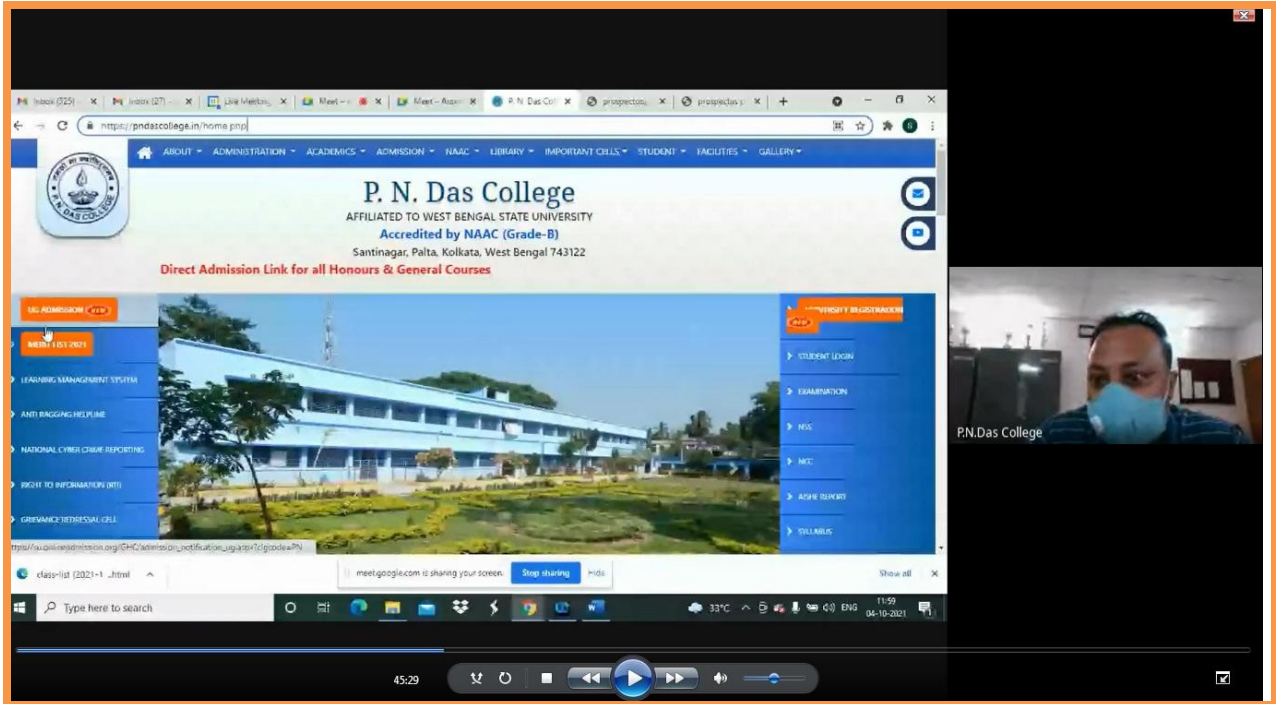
Inbox (525) ×
Inbox (27) ×
Live Meeting ×
Meet ×
Meet – ×
P. N. Das Col ×
prospectus ×
prospectus ×

https://pndascollege.in/home.php

ABOUT ▾ ADMINISTRATION ▾ ACADEMICS ▾ ADMISSION ▾ NAAC ▾ LIBRARY ▾ IMPORTANT CELLS ▾ STUDENT ▾ FACULTIES ▾ GALLERY ▾

P. N. DAS COLLEGE

P. N. Das College
AFFILIATED TO WEST BENGAL STATE UNIVERSITY
Accredited by NAAC (Grade-B)
Santinagar, Palta, Kolkata, West Bengal 743122
Direct Admission Link for all Honours & General Courses

UG ADMISSION new
MERIT LIST 2021
LEARNING MANAGEMENT SYSTEM
ANTI RAGGING HELPLINE
NATIONAL CYBER CRIME REPORTING
RIGHT TO INFORMATION (RTI)
GRIEVANCE REDRESSAL CELL

UNIVERSITY REGISTRATION new
STUDENT LOGIN
EXAMINATION
NSS
NCC
AISHE REPORT
SYLLABUS

https://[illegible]admission.org/GHC/admission_notification_ug.aspx?clgcode=PN

class-list (2021-1 .html
meet.google.com is sharing your screen. Stop sharing Hide
Show all

Type here to search
33°C ENG 11:59 04-10-2021

P.N.Das College

45:29